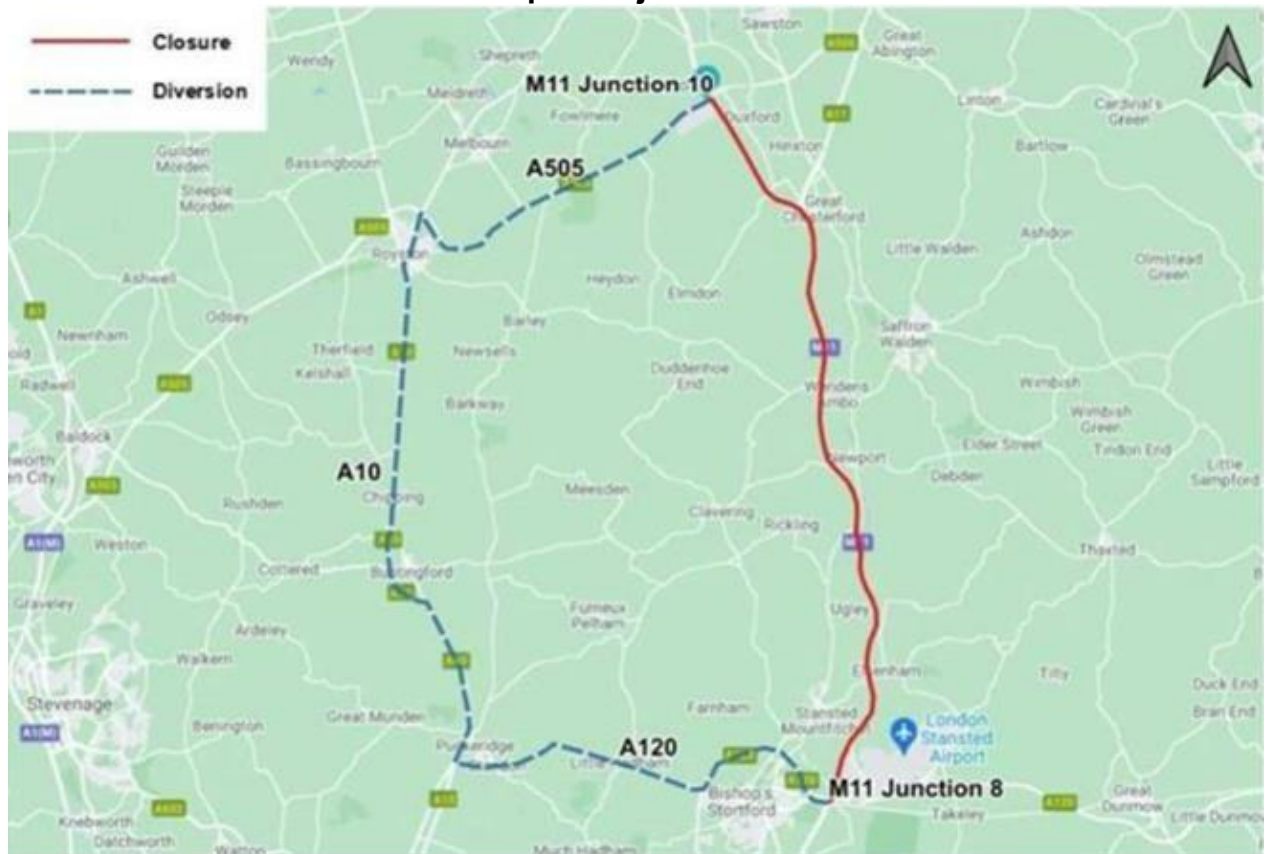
Closure
Diversion

M11 Junction 10
A505
A10
A120
M11 Junction 8

Wendy
Shepreth
Sawston
Great Abington
Meldreth
Fowlmere
Duxford
Linton
Cardinal's Green
Guilden Morden
Melbourn
Hinxton
Bartlow
Bassingbourn
Steeple Morden
Great Chesterford
Ashdon
Royston
Little Walden
Ashwell
Heydon
Elmdon
Olmstead Green
Newnham
Odsey
Barley
Saffron Walden
Therfield
Newsells
Radwell
Kelshall
Duddenhoe End
Wimbish
Wendens Ambo
Barkway
Wimbish Green
Baldock
Elder Street
Tindon End
Newport
Debden
Little Sampford
Rushden
Chipping
Meesden
Clavering
Rickling
Weston
Thaxted
Cottered
Buntingford
Graveley
Furneux Pelham
Ugley
Ardeley
Walkern
Elsenham
Tilty
Duck End
Stevenage
Farnham
London Stansted Airport
Bran End
Benington
Great Munden
Stansted Mountfitchet
Puckeridge
Little Hadham
Bishop's Stortford
Great Dunmow
Takeley
Little Dunmow
Knebworth
Datchworth
Watton
Much Hadham